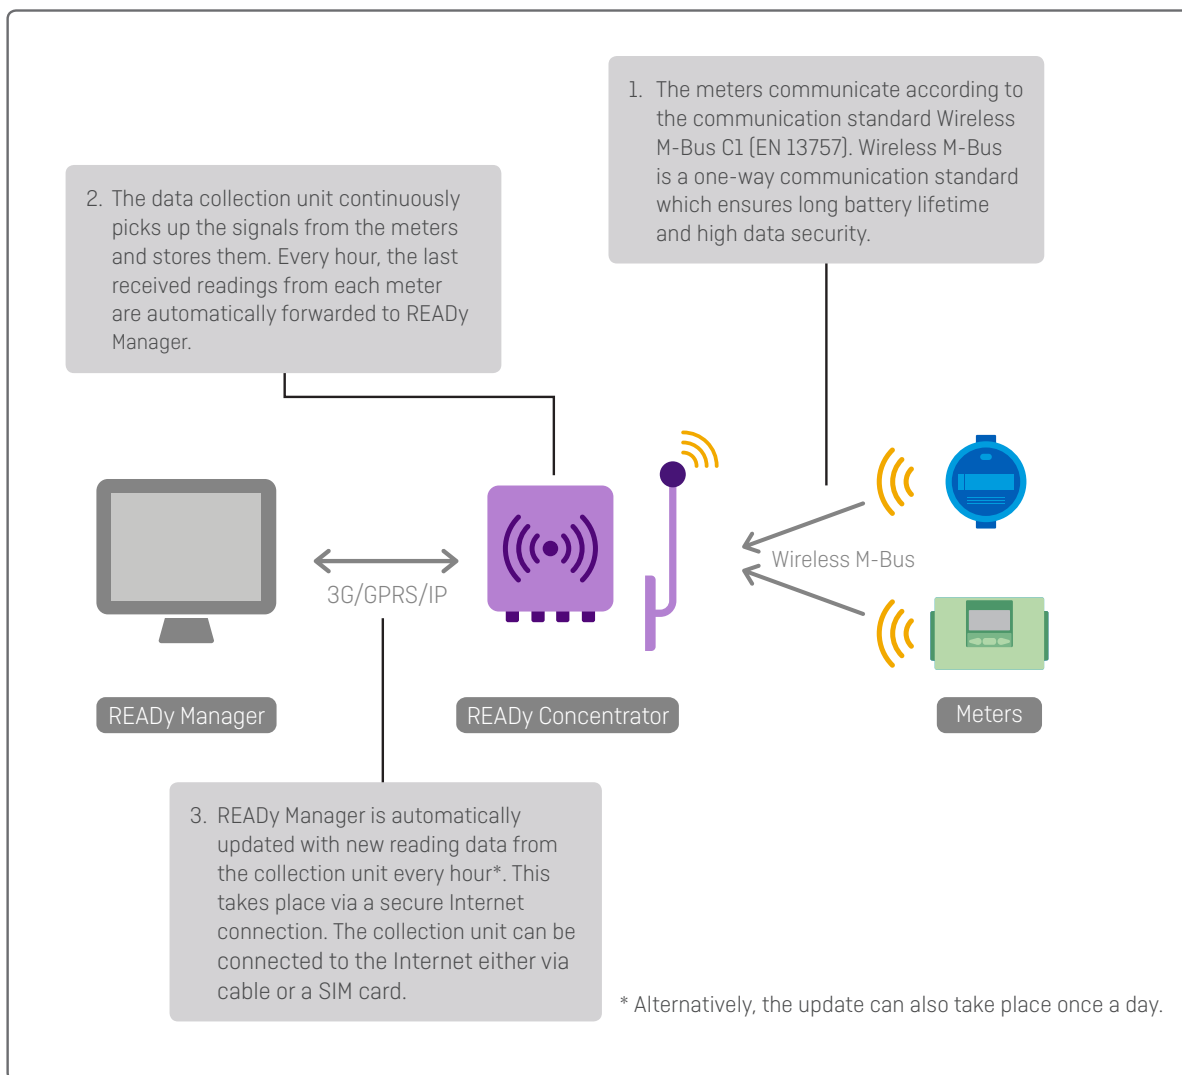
1. The meters communicate according to the communication standard Wireless M-Bus C1 (EN 13757). Wireless M-Bus is a one-way communication standard which ensures long battery lifetime and high data security.

2. The data collection unit continuously picks up the signals from the meters and stores them. Every hour, the last received readings from each meter are automatically forwarded to READy Manager.

3G/GPRS/IP

Wireless M-Bus

READy Manager

READy Concentrator

Meters

3. READy Manager is automatically updated with new reading data from the collection unit every hour*. This takes place via a secure Internet connection. The collection unit can be connected to the Internet either via cable or a SIM card.

* Alternatively, the update can also take place once a day.